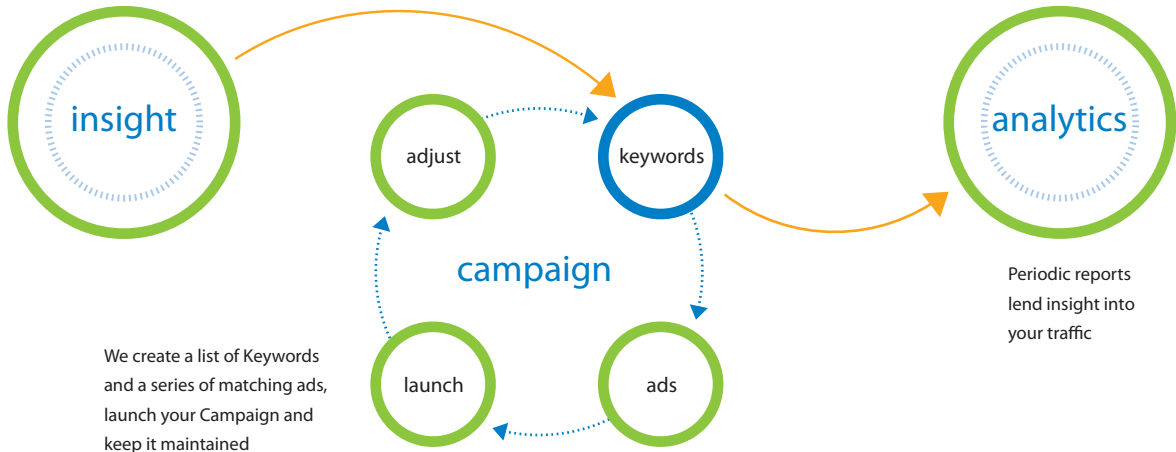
insight

adjust

keywords

analytics

campaign

Periodic reports lend insight into your traffic

We create a list of Keywords and a series of matching ads, launch your Campaign and keep it maintained

launch

ads